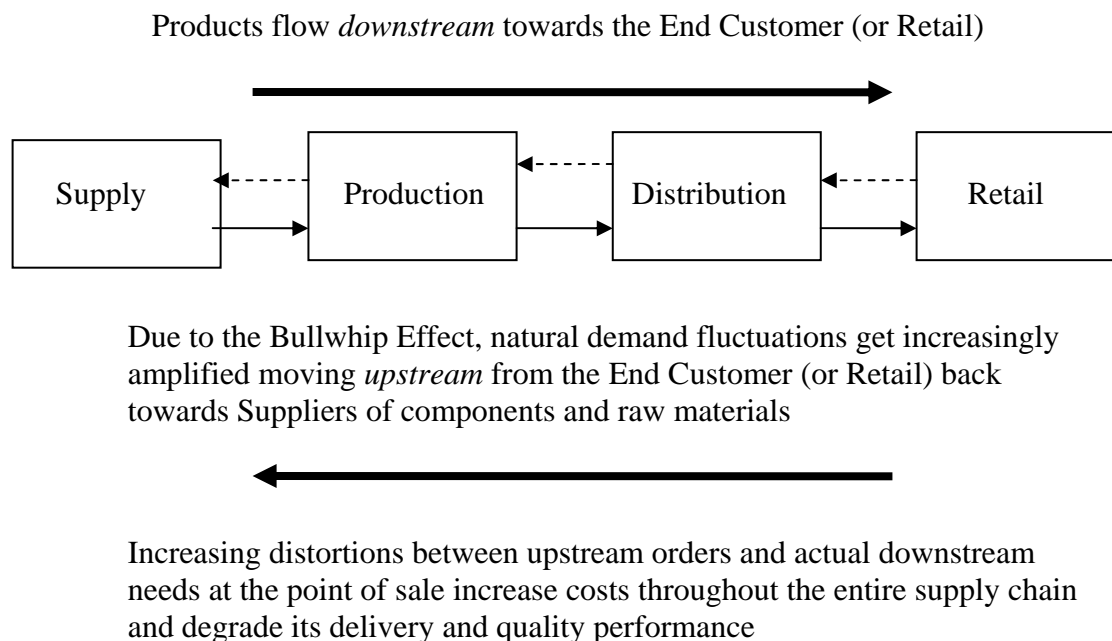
Products flow *downstream* towards the End Customer (or Retail)

Supply

Production

Distribution

Retail

Due to the Bullwhip Effect, natural demand fluctuations get increasingly amplified moving *upstream* from the End Customer (or Retail) back towards Suppliers of components and raw materials

Increasing distortions between upstream orders and actual downstream needs at the point of sale increase costs throughout the entire supply chain and degrade its delivery and quality performance